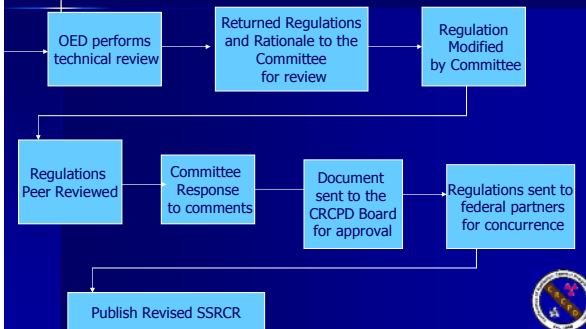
OED performs technical review

Returned Regulations and Rationale to the Committee for review

Regulation Modified by Committee

Regulations Peer Reviewed

Committee Response to comments

Document sent to the CRCPD Board for approval

Regulations sent to federal partners for concurrence

Publish Revised SSRCR